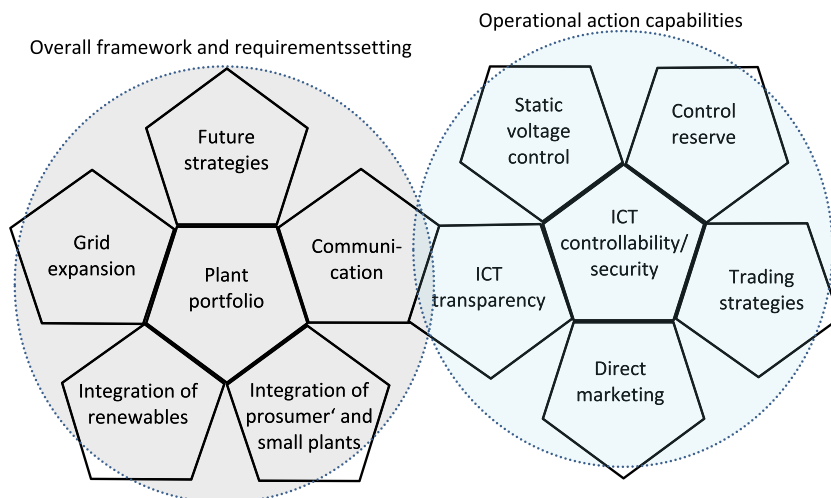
Overall framework and requirementssetting

Future strategies

Grid expansion

Plant portfolio

Communi-cation

Integration of renewables

Integration of prosumer' and small plants

Operational action capabilities

Static voltage control

Control reserve

ICT controllability/ security

ICT transparency

Trading strategies

Direct marketing